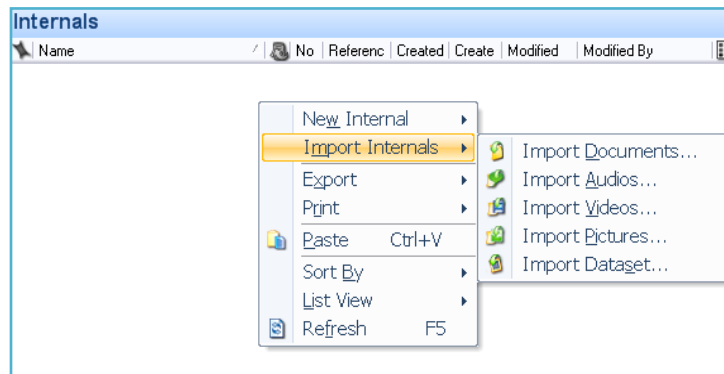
Internals

Name | No | Referenc | Created | Create | Modified | Modified By

New Internal
Import Internals
Export
Print
Paste Ctrl+V
Sort By
List View
Refresh F5

Import Documents...
Import Audios...
Import Videos...
Import Pictures...
Import Dataset...